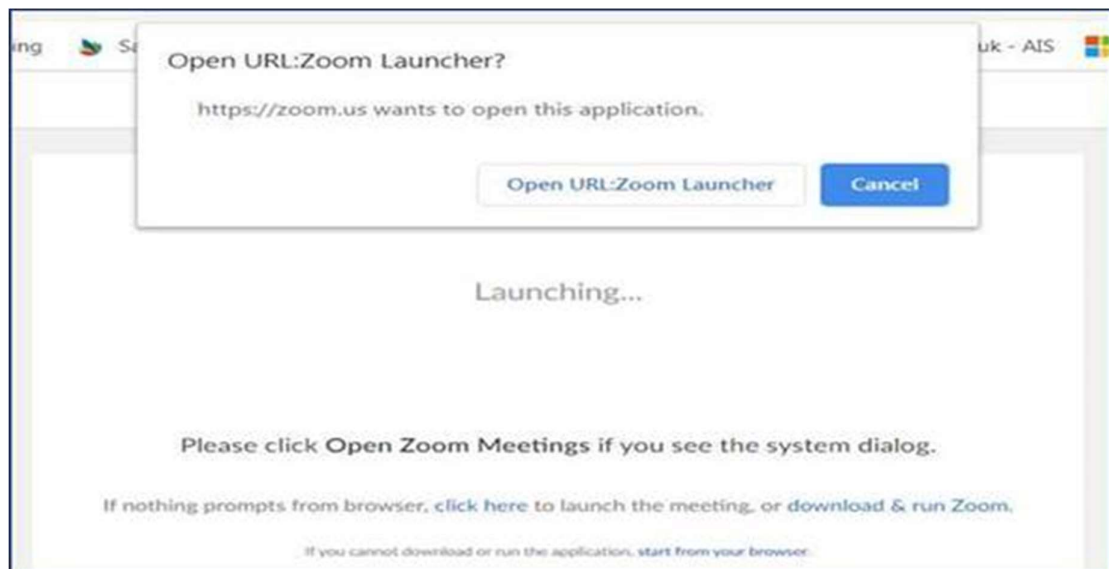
ing Sa uk - AIS

Open URL:Zoom Launcher?

https://zoom.us wants to open this application.

Open URL:Zoom Launcher Cancel

Launching...

Please click Open Zoom Meetings if you see the system dialog.

If nothing prompts from browser, click here to launch the meeting, or download & run Zoom.

If you cannot download or run the application, start from your browser.